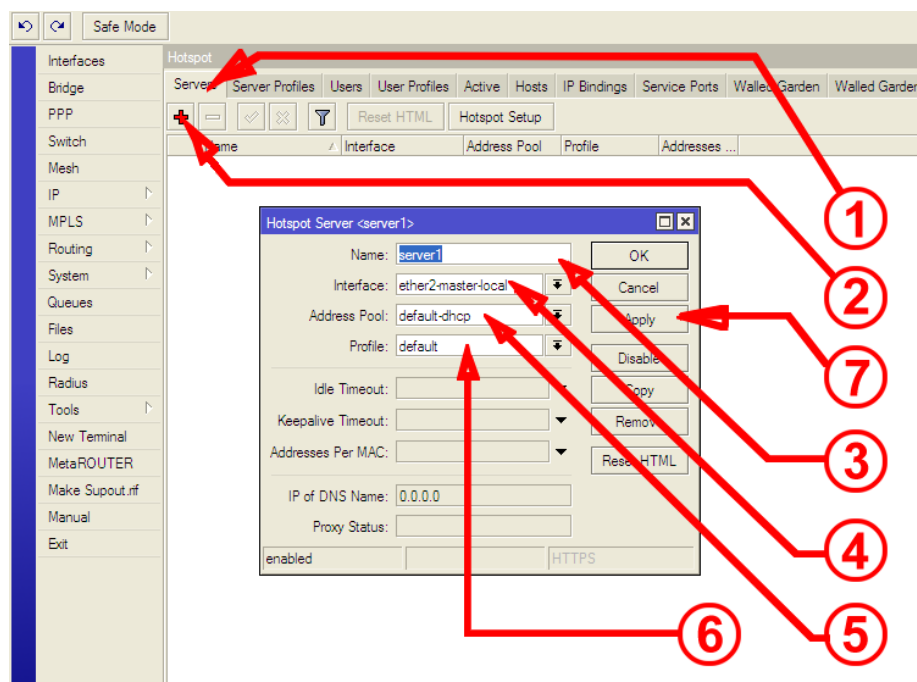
Safe Mode

Interfaces
Bridge
PPP
Switch
Mesh
IP
MPLS
Routing
System
Queues
Files
Log
Radius
Tools
New Terminal
MetaROUTER
Make Supout.rif
Manual
Exit

Hotspot

Servers | Server Profiles | Users | User Profiles | Active | Hosts | IP Bindings | Service Ports | Walled Garden | Walled Garden

Reset HTML | Hotspot Setup

Name | Interface | Address Pool | Profile | Addresses ...

Hotspot Server <server1>

Name: server1
Interface: ether2-master-local
Address Pool: default-dhcp
Profile: default

Idle Timeout:
Keepalive Timeout:
Addresses Per MAC:

IP of DNS Name: 0.0.0.0
Proxy Status:

OK
Cancel
Apply
Disable
Copy
Remove
Reset HTML

enabled | | HTTPS

1
2
7
3
4
5
6